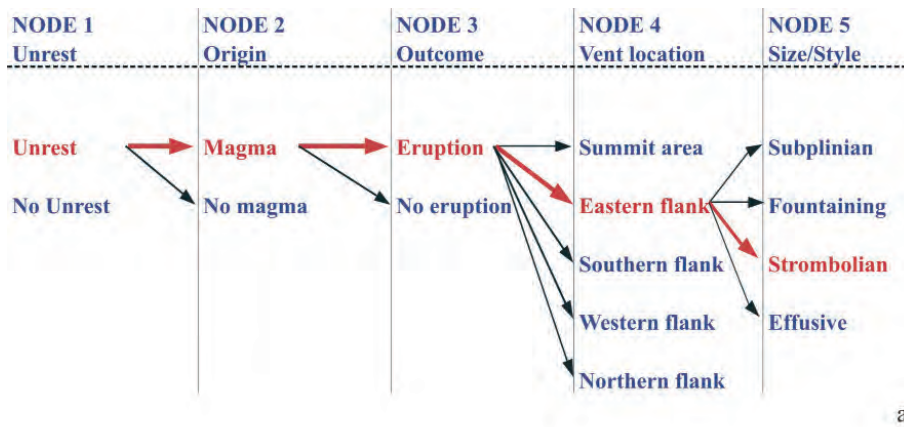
NODE 1
Unrest

NODE 2
Origin

NODE 3
Outcome

NODE 4
Vent location

NODE 5
Size/Style

Unrest
No Unrest

Magma
No magma

Eruption
No eruption

Summit area
Eastern flank
Southern flank
Western flank
Northern flank

Subplinian
Fountaining
Strombolian
Effusive

a